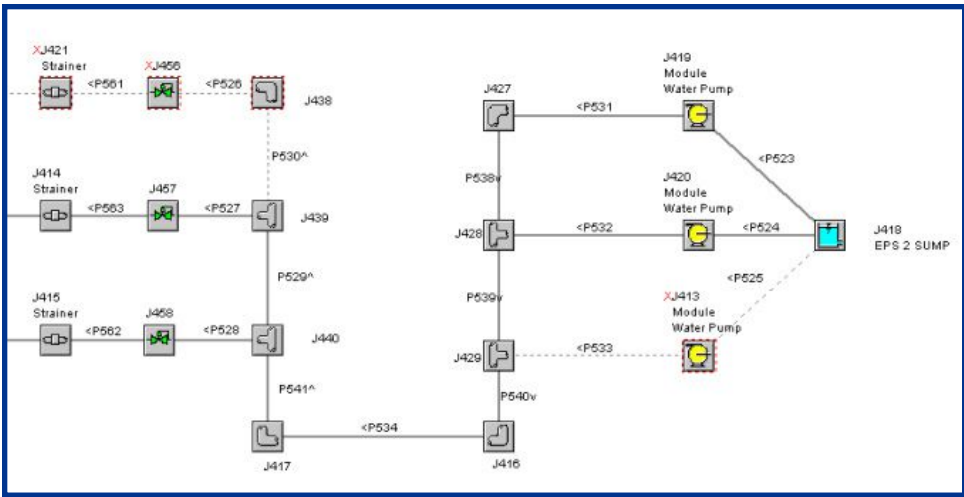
XJ421
Strainer

<P561

XJ456

<P526

J438

P530^

J414
Strainer

<P563

J457

<P527

J439

P529^

J415
Strainer

<P562

J458

<P528

J440

P541^

J417

<P534

J416

J427

<P531

J419
Module
Water Pump

<P523

P538v

J420
Module
Water Pump

J428

<P532

<P524

J418
EPS 2 SUMP

<P525

P539v

XJ413
Module
Water Pump

J429

<P533

P540v